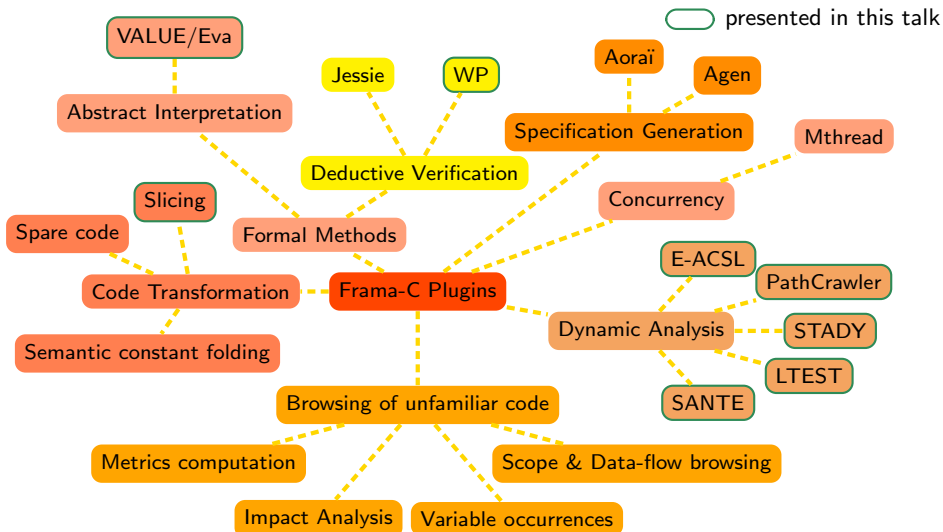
presented in this talk

VALUE/Eva

Abstract Interpretation

Jessie

WP

Deductive Verification

Aoraï

Agen

Specification Generation

Mthread

Concurrency

Slicing

Spare code

Formal Methods

Code Transformation

Frama-C Plugins

Semantic constant folding

E-ACSL

PathCrawler

Dynamic Analysis

STADY

LTEST

SANTE

Browsing of unfamiliar code

Metrics computation

Scope & Data-flow browsing

Impact Analysis

Variable occurrences